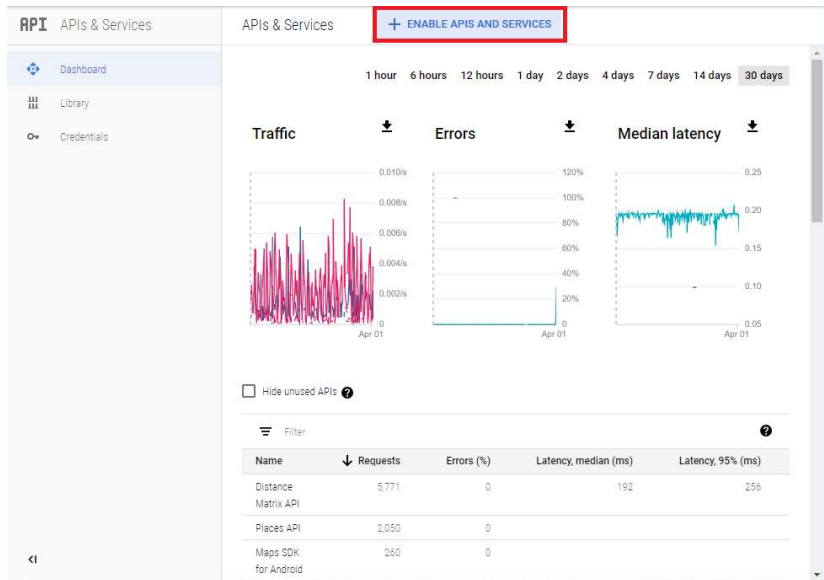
API APIs & Services

Dashboard

Library

Credentials

APIs & Services

+ ENABLE APIS AND SERVICES

1 hour 6 hours 12 hours 1 day 2 days 4 days 7 days 14 days 30 days

Traffic

0.010/s
0.008/s
0.006/s
0.004/s
0.002/s
0
Apr 01

Errors

120%
100%
80%
60%
40%
20%
0
Apr 01

Median latency

0.25
0.20
0.15
0.10
0.05
Apr 01

Hide unused APIs

Filter

| Name | Requests | Errors (%) | Latency, median (ms) | Latency, 95% (ms) |
|---|---|---|---|---|
| Distance Matrix API | 5,771 | 0 | 192 | 256 |
| Places API | 2,050 | 0 | | |
| Maps SDK for Android | 260 | 0 | | |